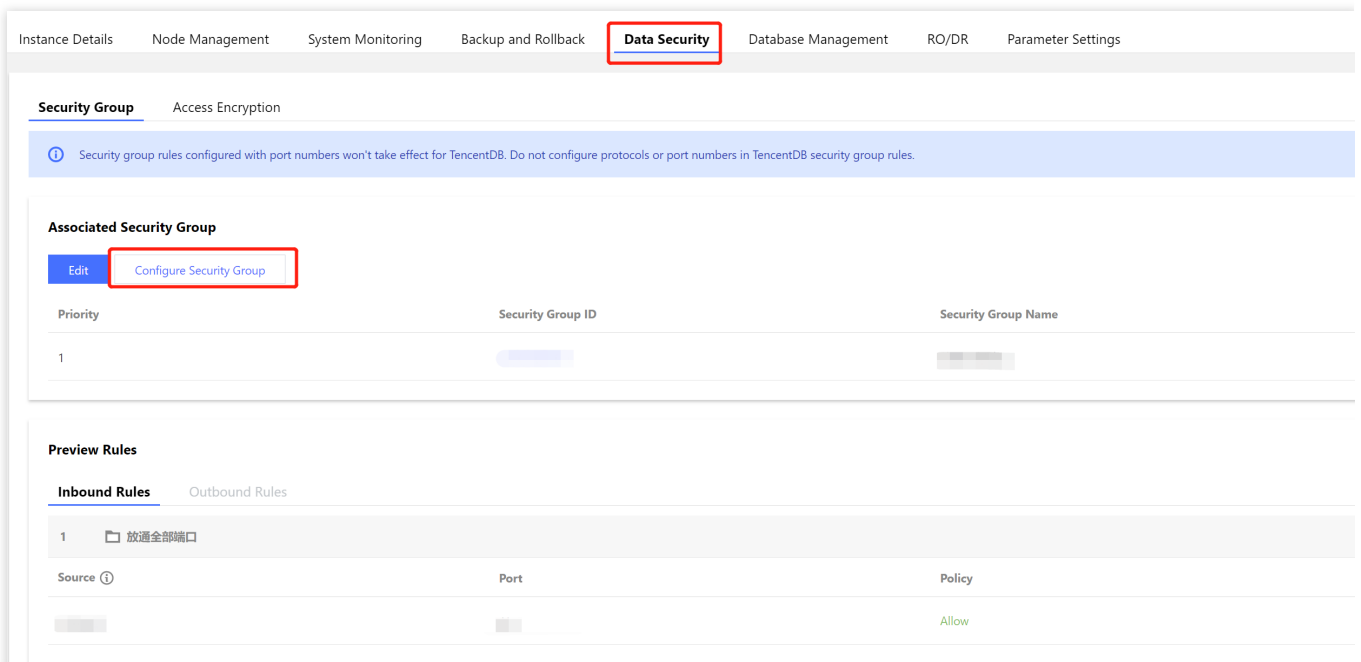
Instance Details Node Management System Monitoring Backup and Rollback Data Security Database Management RO/DR Parameter Settings

Security Group Access Encryption

Security group rules configured with port numbers won't take effect for TencentDB. Do not configure protocols or port numbers in TencentDB security group rules.

Associated Security Group

Edit Configure Security Group

| Priority | Security Group ID | Security Group Name |
|---|---|---|
| 1 | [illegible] | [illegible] |

Preview Rules

Inbound Rules Outbound Rules

1 放通全部端口

| Source | Port | Policy |
|---|---|---|
| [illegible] | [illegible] | Allow |